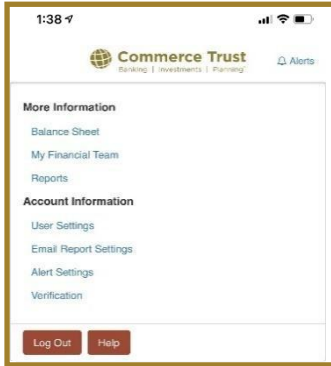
1:38

Commerce Trust
Banking | Investments | Planning

Alerts

More Information

Balance Sheet

My Financial Team

Reports

Account Information

User Settings

Email Report Settings

Alert Settings

Verification

Log Out

Help